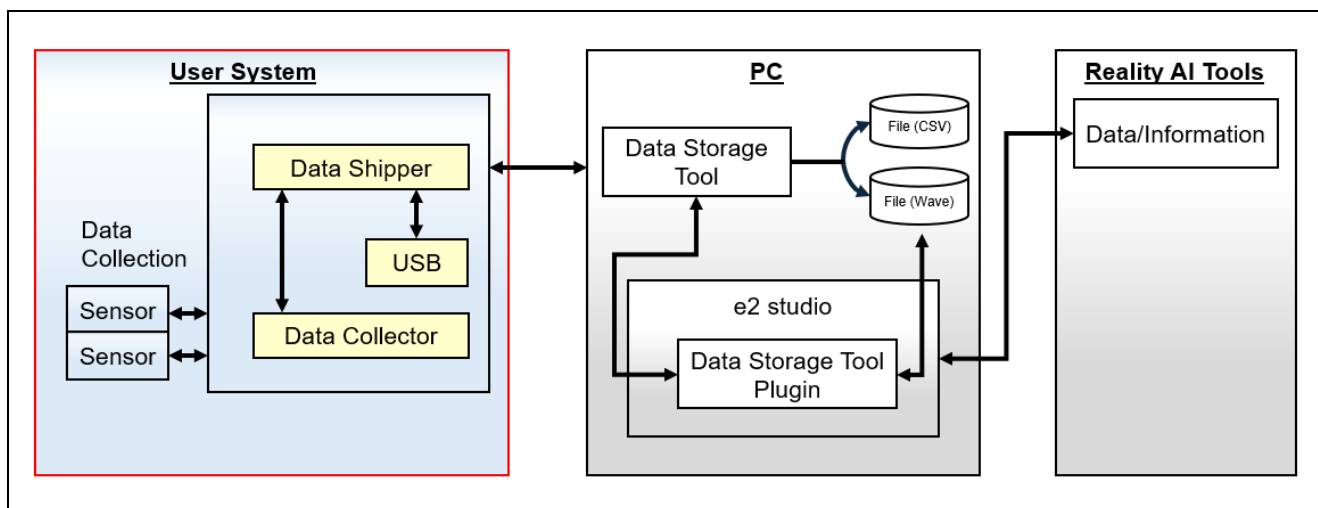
User System

Data Shipper

USB

Data Collector

Data Collection

Sensor

Sensor

PC

Data Storage Tool

File (CSV)

File (Wave)

e2 studio

Data Storage Tool Plugin

Reality AI Tools

Data/Information